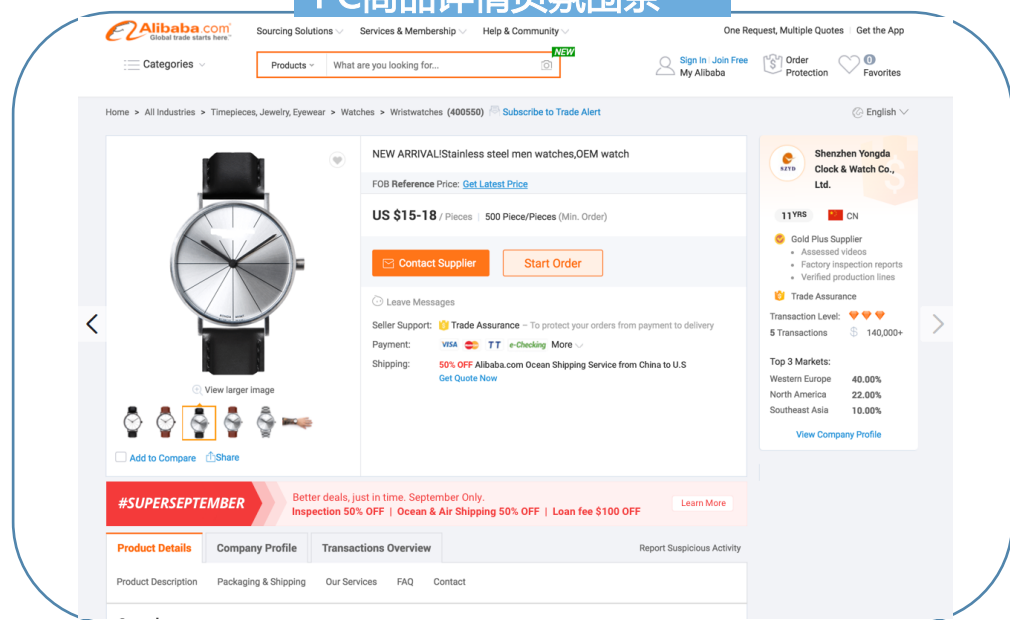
Alibaba.com
Global trade starts here.
Sourcing Solutions
Services & Membership
Help & Community
One Request, Multiple Quotes
Get the App
Categories
Products
What are you looking for...
NEW
Sign In Join Free
My Alibaba
Order Protection
0
Favorites

Home > All Industries > Timepieces, Jewelry, Eyewear > Watches > Wristwatches (400550) Subscribe to Trade Alert
English

NEW ARRIVAL!Stainless steel men watches,OEM watch
FOB Reference Price: Get Latest Price
US $15-18 / Pieces | 500 Piece/Pieces (Min. Order)
Contact Supplier
Start Order
Leave Messages
Seller Support: Trade Assurance – To protect your orders from payment to delivery
Payment: VISA TT e-Checking More
Shipping: 50% OFF Alibaba.com Ocean Shipping Service from China to U.S
Get Quote Now

View larger image
Add to Compare
Share

KZYD
Shenzhen Yongda Clock & Watch Co., Ltd.
11 YRS
CN
Gold Plus Supplier
• Assessed videos
• Factory inspection reports
• Verified production lines
Trade Assurance
Transaction Level:
5 Transactions
140,000+
Top 3 Markets:
| | |
|---|---|
| Western Europe | 40.00% |
| North America | 22.00% |
| Southeast Asia | 10.00% |
View Company Profile

#SUPERSEPTEMBER
Better deals, just in time. September Only.
Inspection 50% OFF | Ocean & Air Shipping 50% OFF | Loan fee $100 OFF
Learn More

Product Details
Company Profile
Transactions Overview
Report Suspicious Activity
Product Description
Packaging & Shipping
Our Services
FAQ
Contact